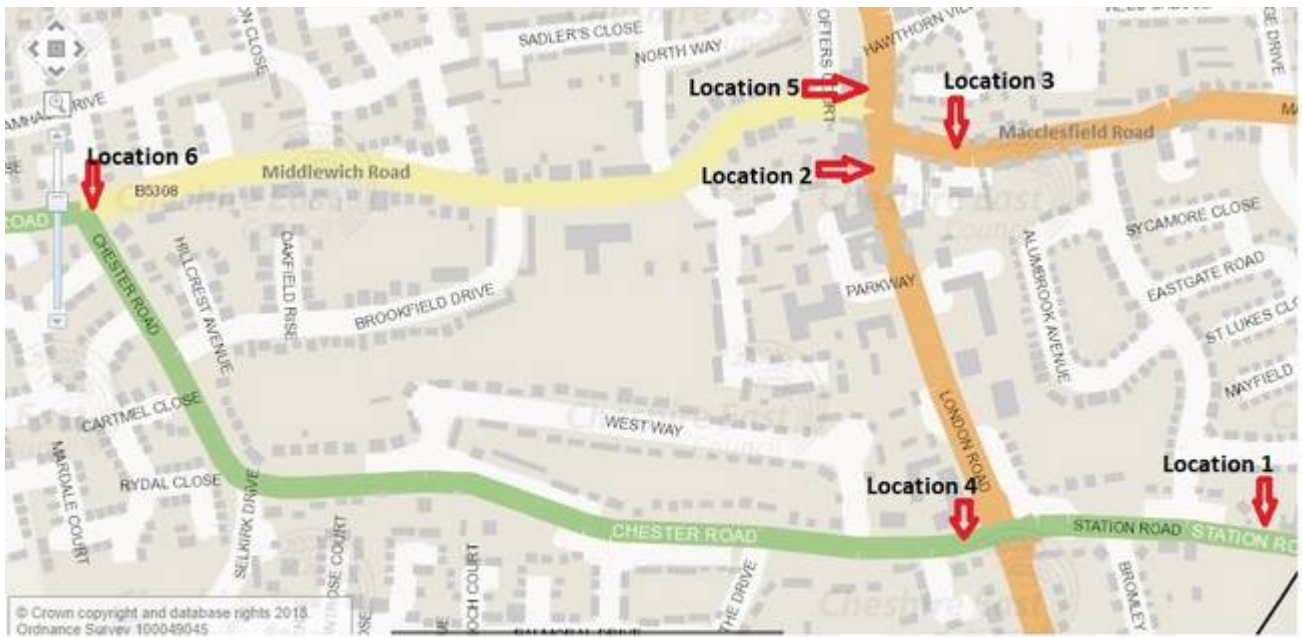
SADLER'S CLOSE
NORTH WAY
HAWTHORN VI
GE DRIVE
Location 5
Location 3
Macclesfield Road
Location 6
Location 2
Middlewich Road
B5308
CHESTER ROAD
HILLCREST AVENUE
OAKFIELD RISE
BROOKFIELD DRIVE
SYCAMORE CLOSE
EASTGATE ROAD
ST LUKES CL
PARKWAY
ALLUMBROOK AVENUE
MAYFIELD
CARTMEL CLOSE
WEST WAY
LONDON ROAD
RYDAL CLOSE
SELKIRK DRIVE
Location 4
Location 1
CHESTER ROAD
STATION ROAD
STATION RO
MARDALE COURT
BROMLEY
THE DRIVE
© Crown copyright and database rights 2015 Ordnance Survey 100049045